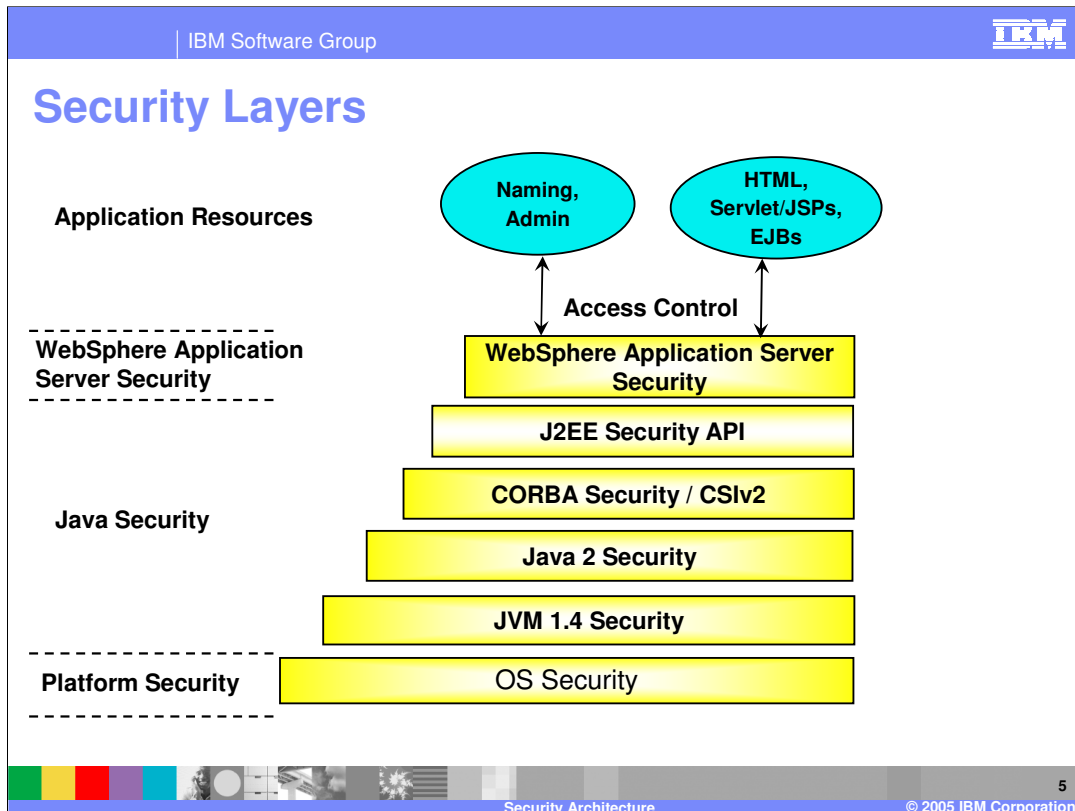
IBM Software Group

IBM

Security Layers

Application Resources

Naming, Admin

HTML, Servlet/JSPs, EJBs

Access Control

WebSphere Application Server Security

WebSphere Application Server Security

J2EE Security API

CORBA Security / CSIv2

Java Security

Java 2 Security

JVM 1.4 Security

Platform Security

OS Security

5

Security Architecture

© 2005 IBM Corporation